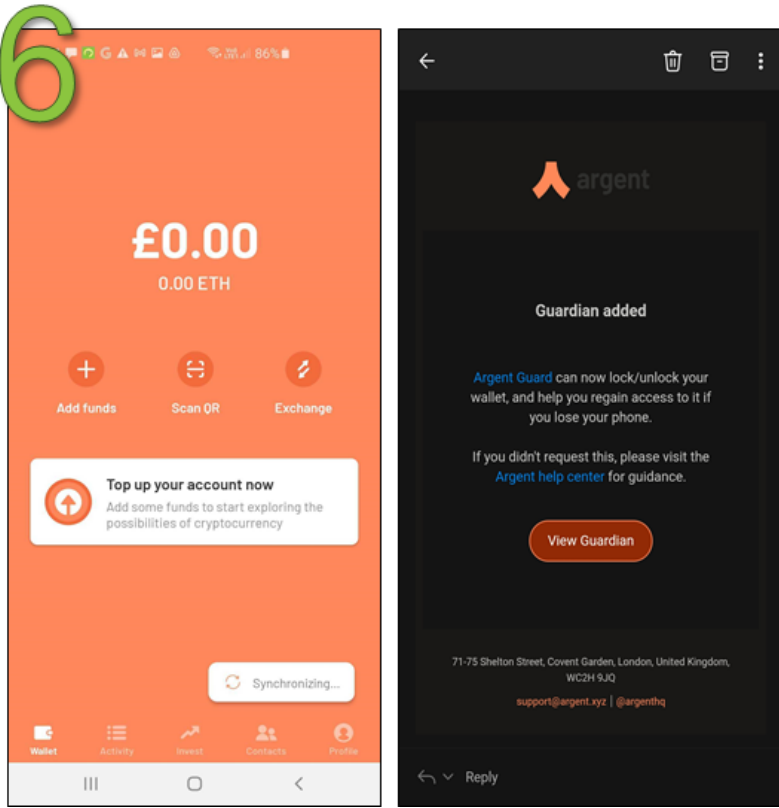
6

86%

£0.00
0.00 ETH

Add funds
Scan QR
Exchange

Top up your account now
Add some funds to start exploring the possibilities of cryptocurrency

Synchronizing...

Wallet
Activity
Invest
Contacts
Profile

argent

Guardian added

Argent Guard can now lock/unlock your wallet, and help you regain access to it if you lose your phone.

If you didn't request this, please visit the Argent help center for guidance.

View Guardian

71-75 Shelton Street, Covent Garden, London, United Kingdom, WC2H 9JQ

support@argent.xyz | @argenthq

Reply